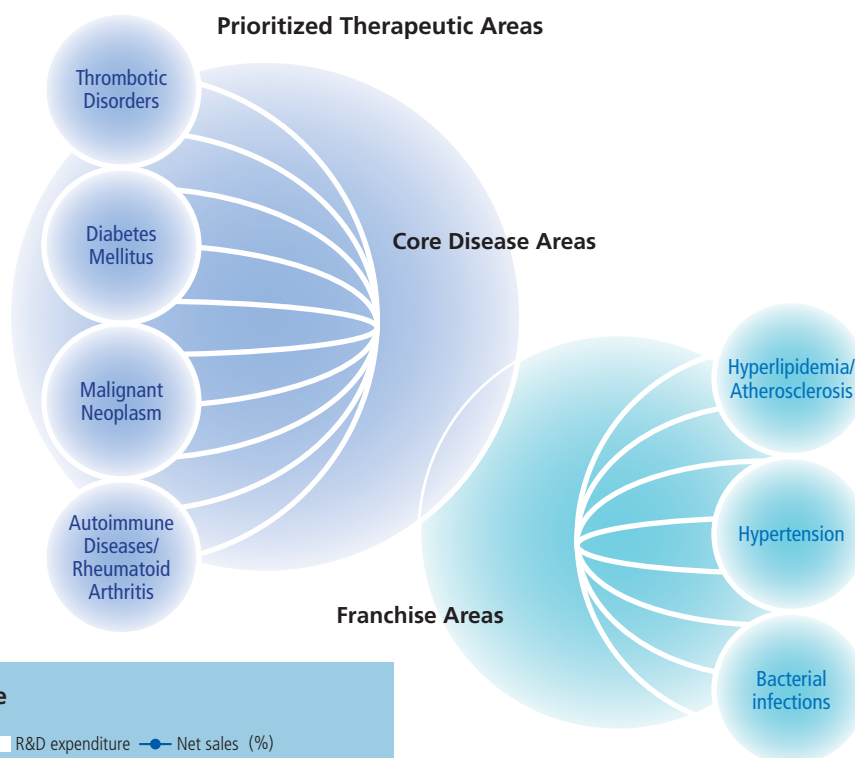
Prioritized Therapeutic Areas

Thrombotic Disorders

Diabetes Mellitus

Malignant Neoplasm

Autoimmune Diseases/ Rheumatoid Arthritis

Core Disease Areas

Hyperlipidemia/ Atherosclerosis

Hypertension

Bacterial infections

Franchise Areas

e

R&D expenditure Net sales (%)